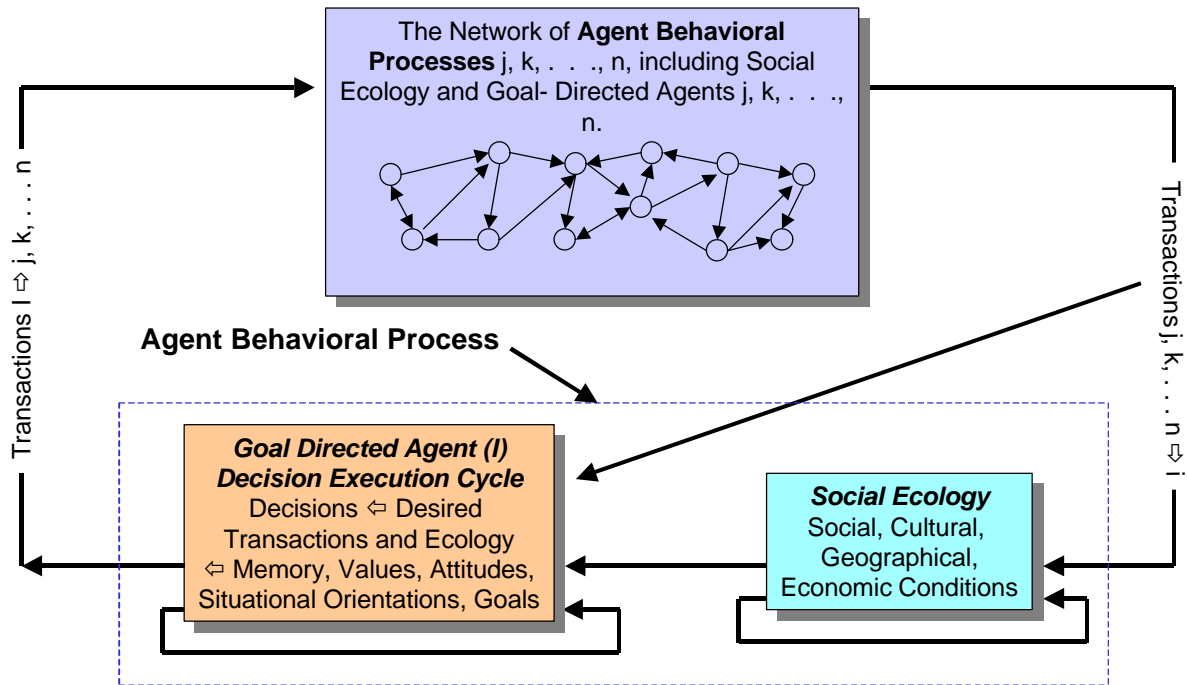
The Network of **Agent Behavioral Processes** j, k, . . ., n, including Social Ecology and Goal- Directed Agents j, k, . . ., n.

Transactions I ⇨ j, k, . . . n

Transactions j, k, . . . n ⇩ i

Agent Behavioral Process

***Goal Directed Agent (I) Decision Execution Cycle***
Decisions ⇦ Desired Transactions and Ecology ⇦ Memory, Values, Attitudes, Situational Orientations, Goals

***Social Ecology***
Social, Cultural, Geographical, Economic Conditions